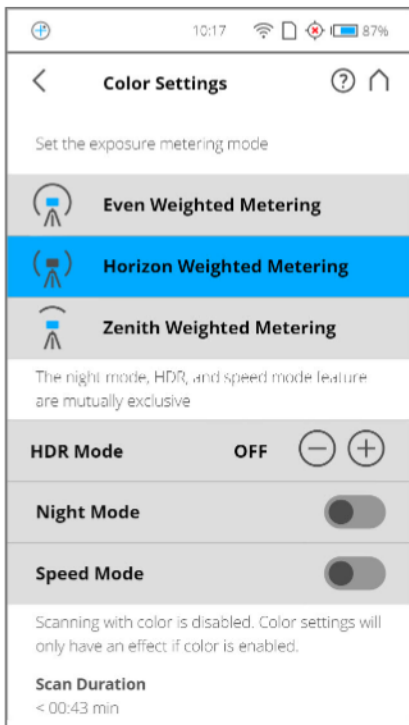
10:17 87%

Color Settings

Set the exposure metering mode

Even Weighted Metering

Horizon Weighted Metering

Zenith Weighted Metering

The night mode, HDR, and speed mode feature are mutually exclusive

HDR Mode OFF

Night Mode

Speed Mode

Scanning with color is disabled. Color settings will only have an effect if color is enabled.

Scan Duration
< 00:43 min